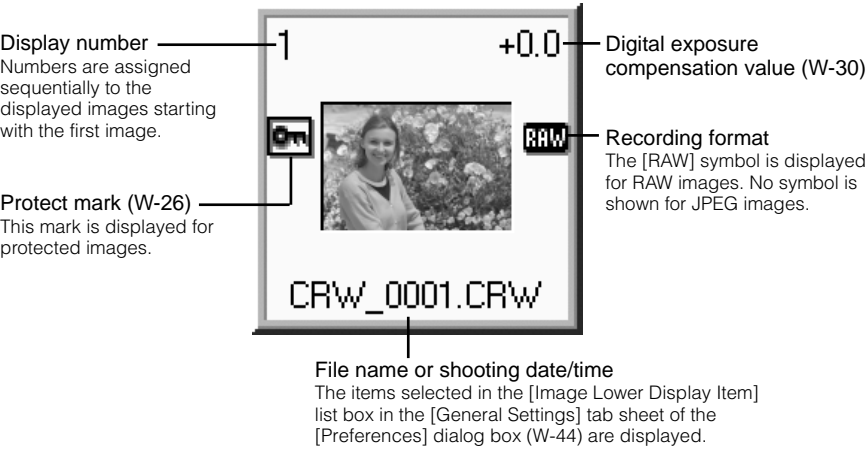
Display number
Numbers are assigned sequentially to the displayed images starting with the first image.

1

+0.0

Digital exposure compensation value (W-30)

RAW

Recording format
The [RAW] symbol is displayed for RAW images. No symbol is shown for JPEG images.

Protect mark (W-26)
This mark is displayed for protected images.

CRW_0001.CRW

File name or shooting date/time
The items selected in the [Image Lower Display Item] list box in the [General Settings] tab sheet of the [Preferences] dialog box (W-44) are displayed.